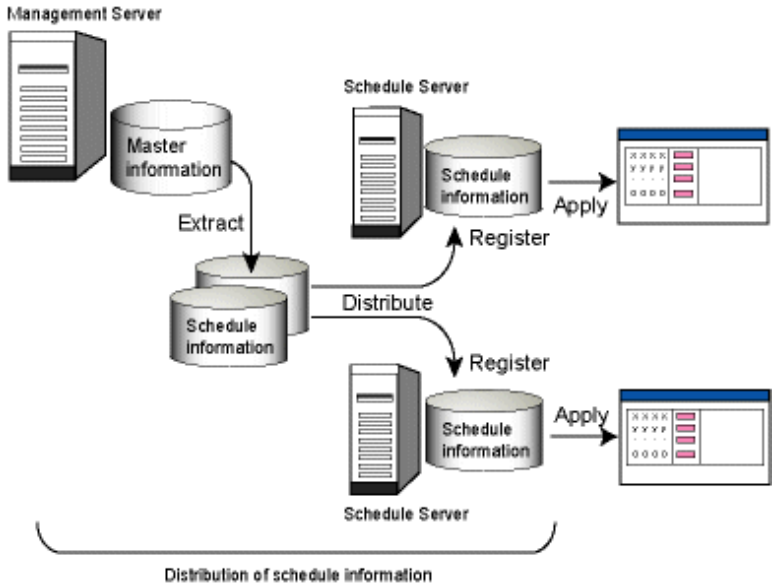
Management Server

Master information

Extract

Schedule information

Distribute

Schedule Server

Schedule information

Apply

Register

Register

Schedule information

Apply

Schedule Server

Distribution of schedule information